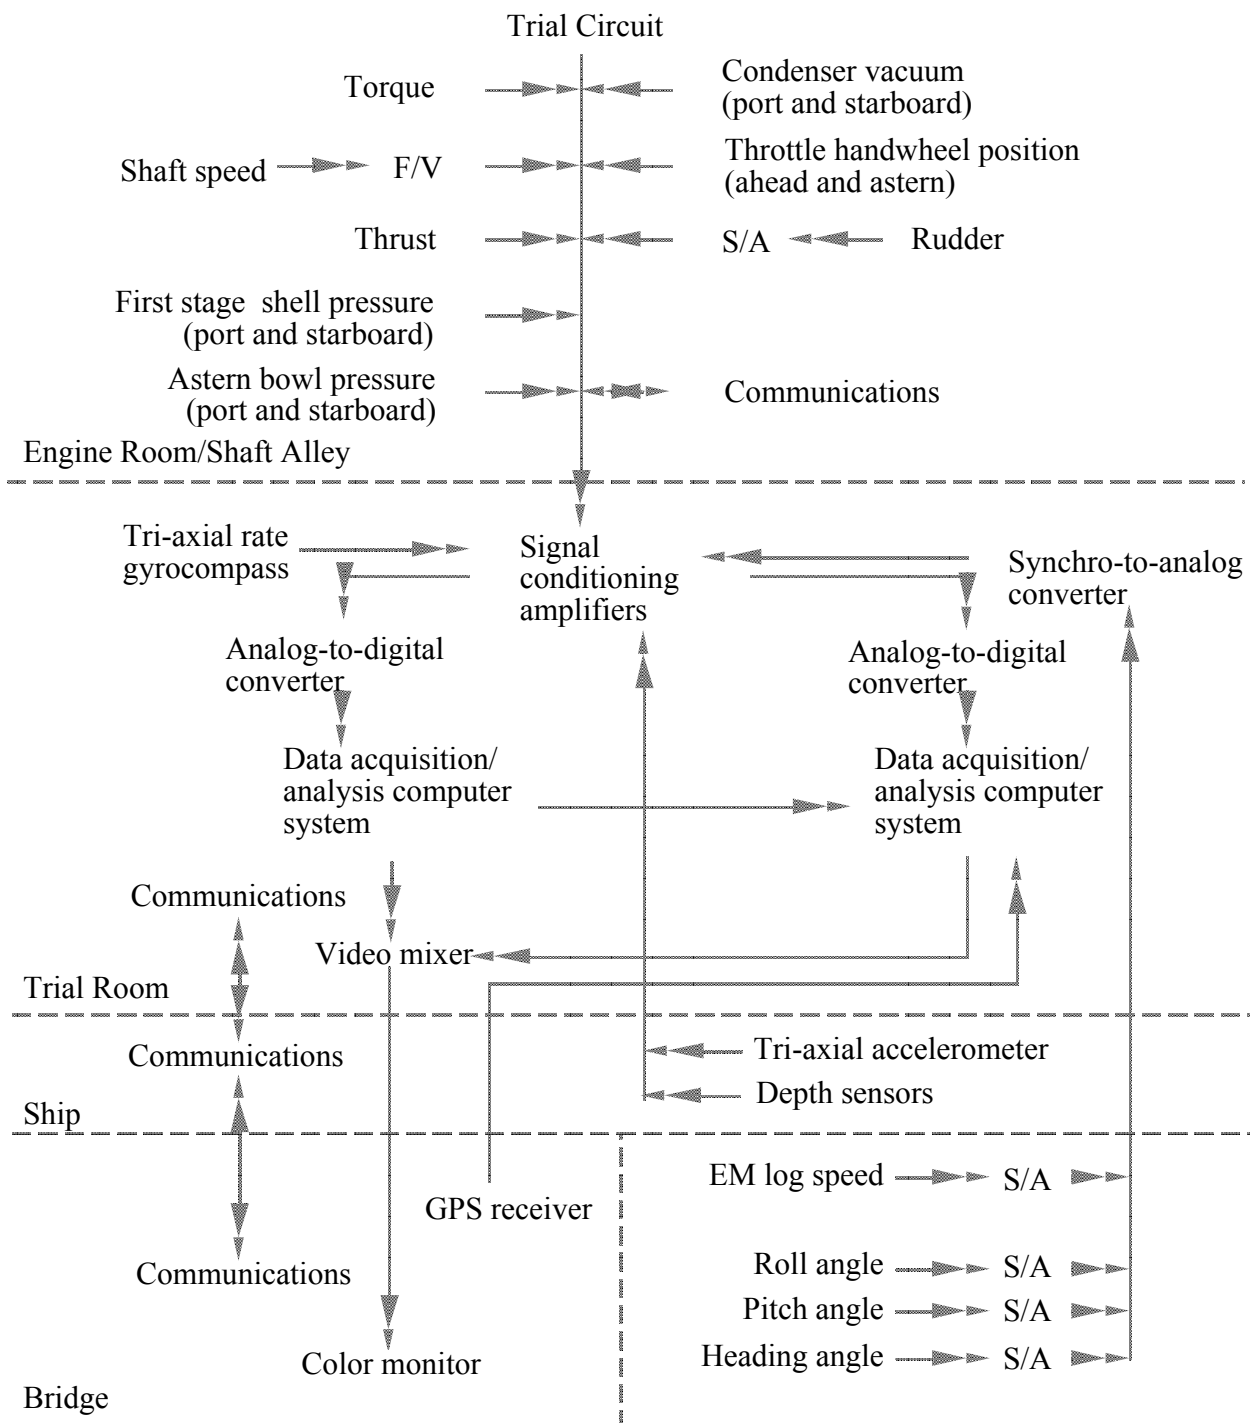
Trial Circuit

Torque

Condenser vacuum (port and starboard)

Shaft speed

F/V

Throttle handwheel position (ahead and astern)

Thrust

S/A

Rudder

First stage shell pressure (port and starboard)

Astern bowl pressure (port and starboard)

Communications

Engine Room/Shaft Alley

Tri-axial rate gyrocompass

Signal conditioning amplifiers

Synchro-to-analog converter

Analog-to-digital converter

Analog-to-digital converter

Data acquisition/ analysis computer system

Data acquisition/ analysis computer system

Communications

Video mixer

Trial Room

Communications

Tri-axial accelerometer

Depth sensors

Ship

EM log speed

S/A

GPS receiver

Roll angle

S/A

Communications

Pitch angle

S/A

Heading angle

S/A

Color monitor

Bridge